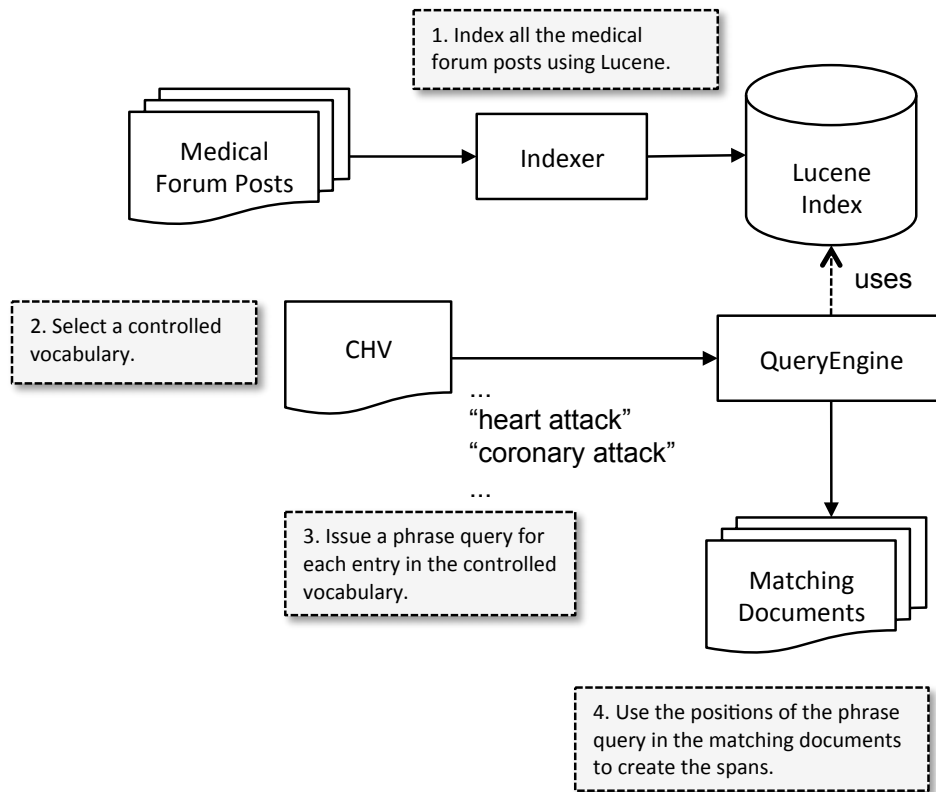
1. Index all the medical forum posts using Lucene.

Medical Forum Posts

Indexer

Lucene Index

uses

2. Select a controlled vocabulary.

CHV

QueryEngine

...
"heart attack"
"coronary attack"
...

3. Issue a phrase query for each entry in the controlled vocabulary.

Matching Documents

4. Use the positions of the phrase query in the matching documents to create the spans.